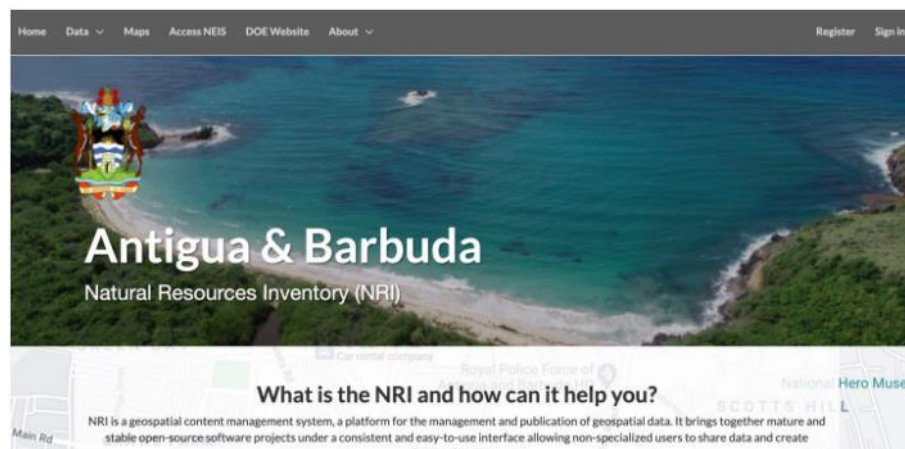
Home Data Maps Access NEIS DOE Website About

Register Sign in

Antigua & Barbuda

Natural Resources Inventory (NRI)

Car rental company

Royal Police Force of Antigua and Barbuda HQ

National Hero Muse

SCOTTS HILL

Main Rd

What is the NRI and how can it help you?

NRI is a geospatial content management system, a platform for the management and publication of geospatial data. It brings together mature and stable open-source software projects under a consistent and easy-to-use interface allowing non-specialized users to share data and create